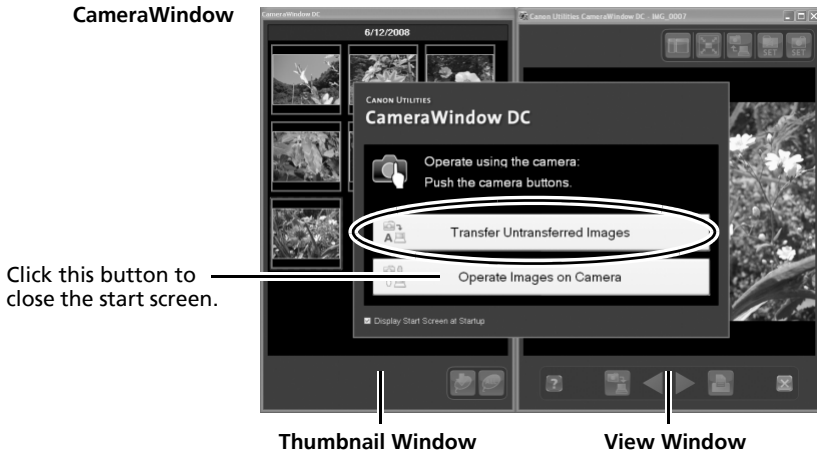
CameraWindow

CameraWindow DC

6/12/2008

Canon Utilities CameraWindow DC - IMG_0007

SET SET

Canon Utilities
CameraWindow DC

Operate using the camera:
Push the camera buttons.

Transfer Untransferred Images

Operate Images on Camera

Display Start Screen at Startup

Click this button to close the start screen.

Thumbnail Window

View Window